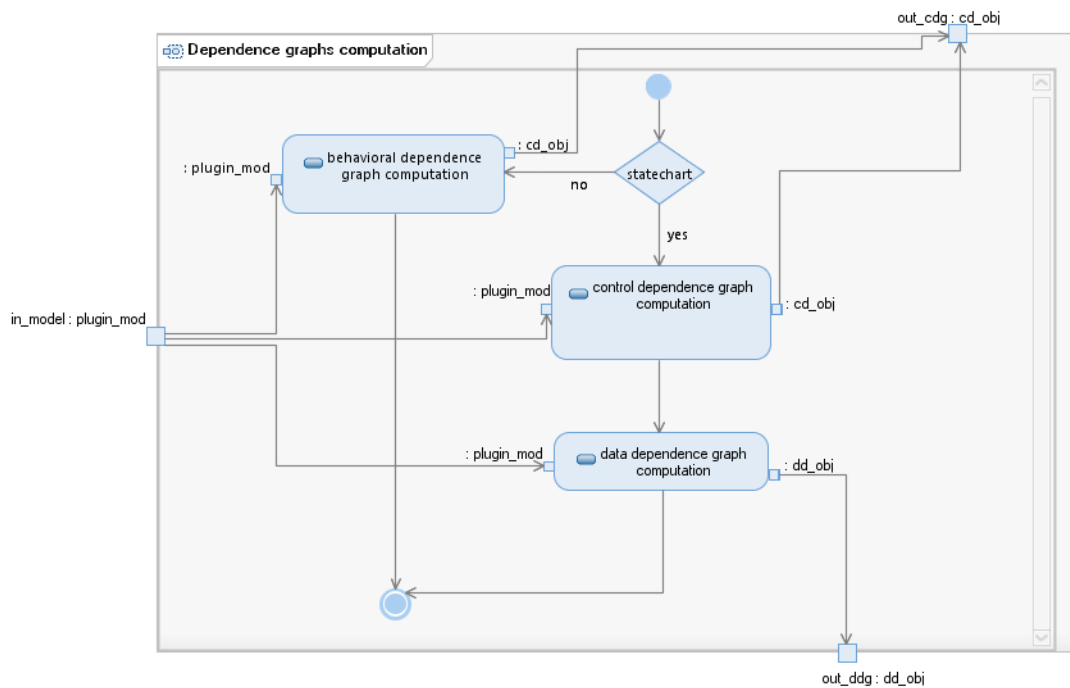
out_cdg : cd_obj

Dependence graphs computation

: cd_obj

: plugin_mod

behavioral dependence graph computation

no

statechart

yes

: plugin_mod

control dependence graph computation

: cd_obj

in_model : plugin_mod

: plugin_mod

data dependence graph computation

: dd_obj

out_ddg : dd_obj